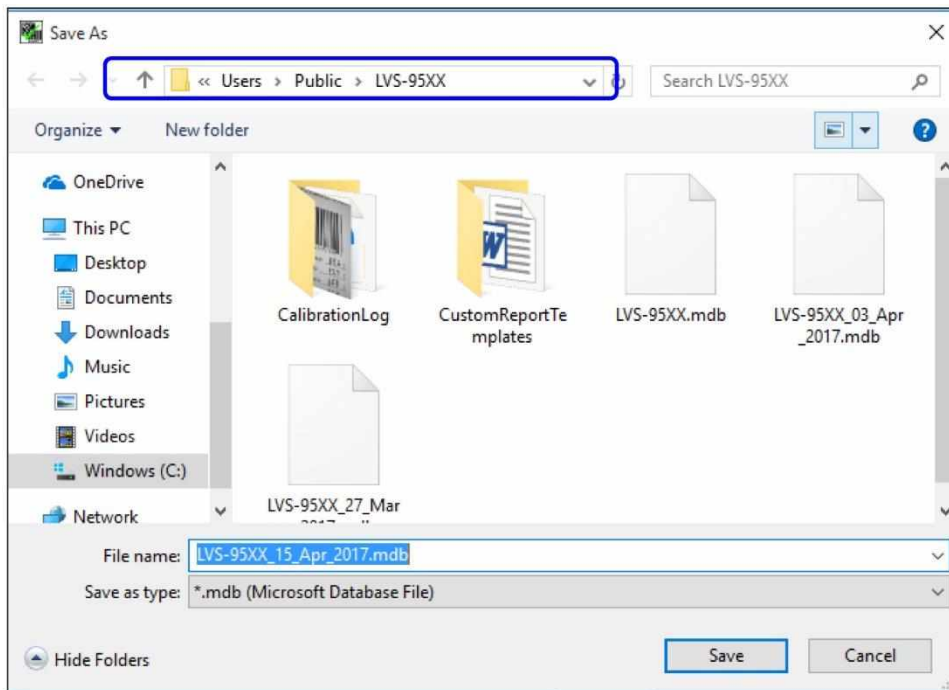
Save As

« Users › Public › LVS-95XX

Search LVS-95XX

Organize ▾ New folder

OneDrive
This PC
Desktop
Documents
Downloads
Music
Pictures
Videos
Windows (C:)
Network

CalibrationLog
CustomReportTemplates
LVS-95XX.mdb
LVS-95XX_03_Apr_2017.mdb
LVS-95XX_27_Mar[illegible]

File name: LVS-95XX_15_Apr_2017.mdb
Save as type: *.mdb (Microsoft Database File)

Hide Folders
Save
Cancel